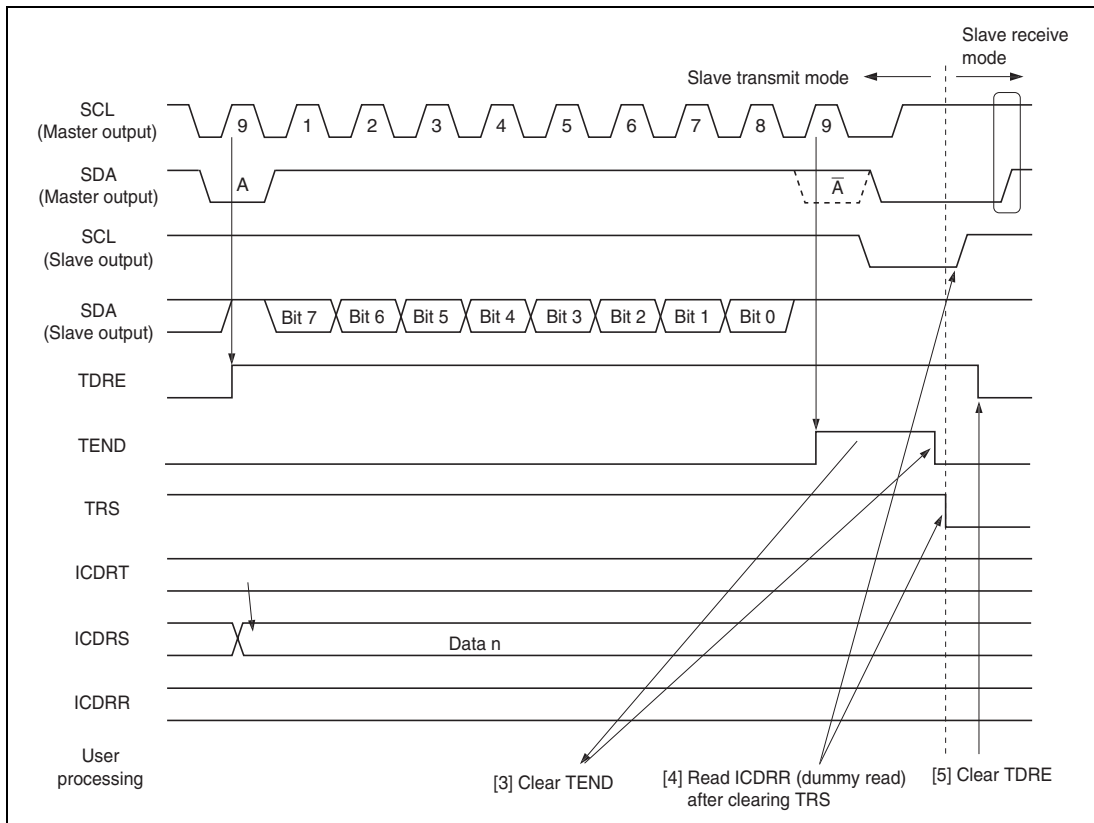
Slave receive mode

Slave transmit mode

SCL (Master output)

9 1 2 3 4 5 6 7 8 9

SDA (Master output)

A

$\overline{A}$

SCL (Slave output)

SDA (Slave output)

Bit 7 Bit 6 Bit 5 Bit 4 Bit 3 Bit 2 Bit 1 Bit 0

TDRE

TEND

TRS

ICDRT

ICDRS

Data n

ICDRR

User processing

[3] Clear TEND

[4] Read ICDRR (dummy read) after clearing TRS

[5] Clear TDRE